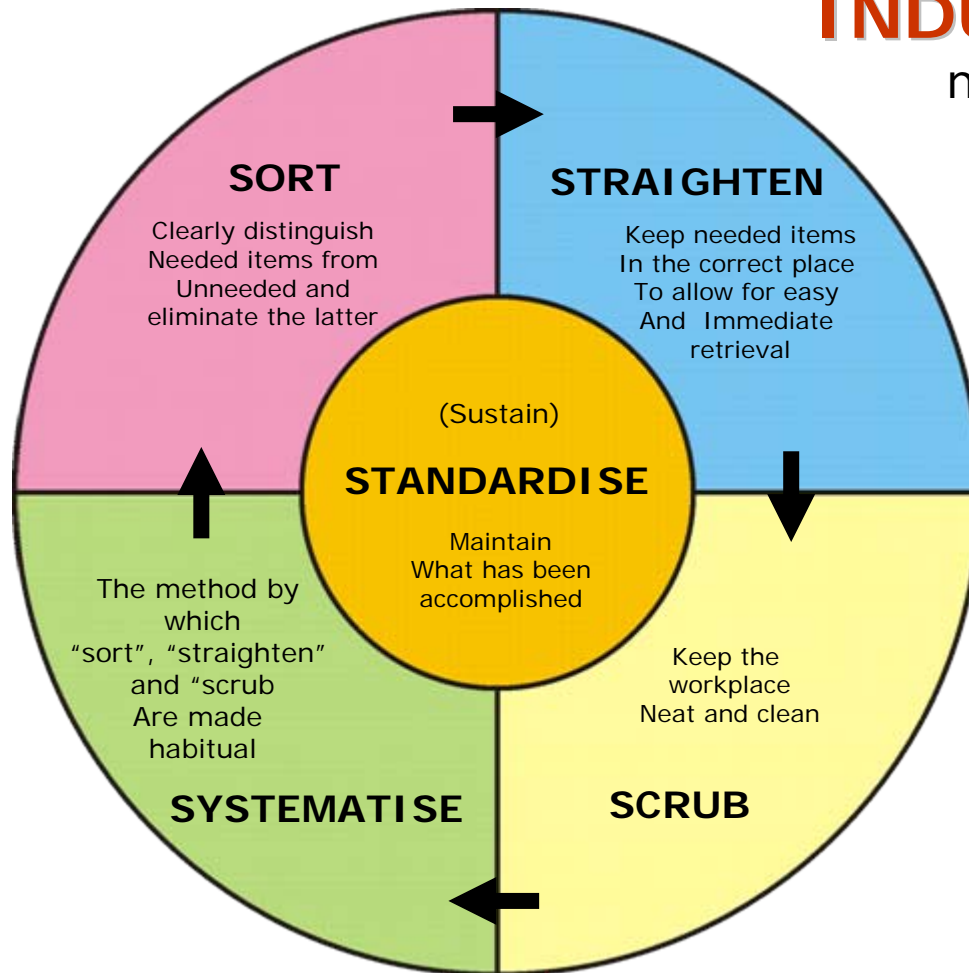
INDU

n

SORT

Clearly distinguish Needed items from Unneeded and eliminate the latter

STRAIGHTEN

Keep needed items In the correct place To allow for easy And Immediate retrieval

(Sustain)

STANDARDISE

Maintain What has been accomplished

The method by which "sort", "straighten" and "scrub Are made habitual

SYSTEMATISE

Keep the workplace Neat and clean

SCRUB